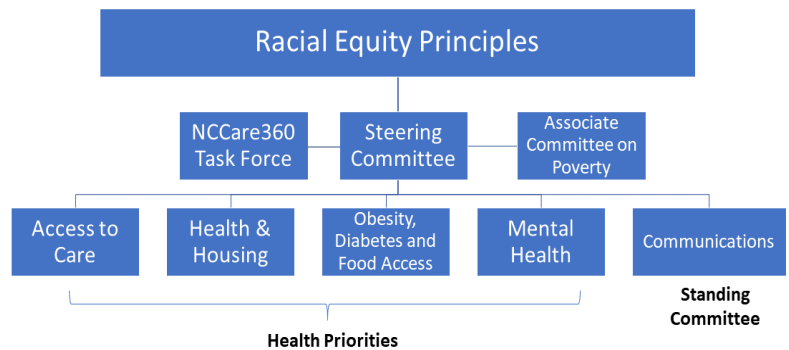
Racial Equity Principles

NCCare360 Task Force

Steering Committee

Associate Committee on Poverty

Access to Care

Health & Housing

Obesity, Diabetes and Food Access

Mental Health

Communications

Standing Committee

Health Priorities